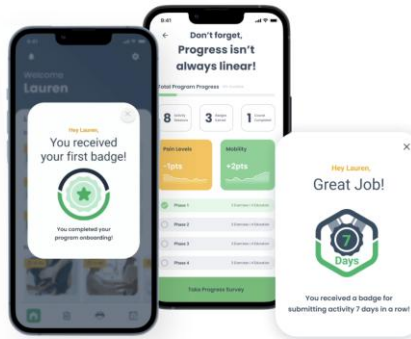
Welcome
Lauren

Hey Lauren,
You received your first badge!

You completed your program onboarding!

9:41

Don't forget,
Progress isn't always linear!

Total Program Progress

8
3
1

Pain Levels
-1pts

Mobility
+2pts

Phase 1
Phase 2
Phase 3
Phase 4

Take Progress Survey

Hey Lauren,
Great Job!

7
Days

You received a badge for submitting activity 7 days in a row!